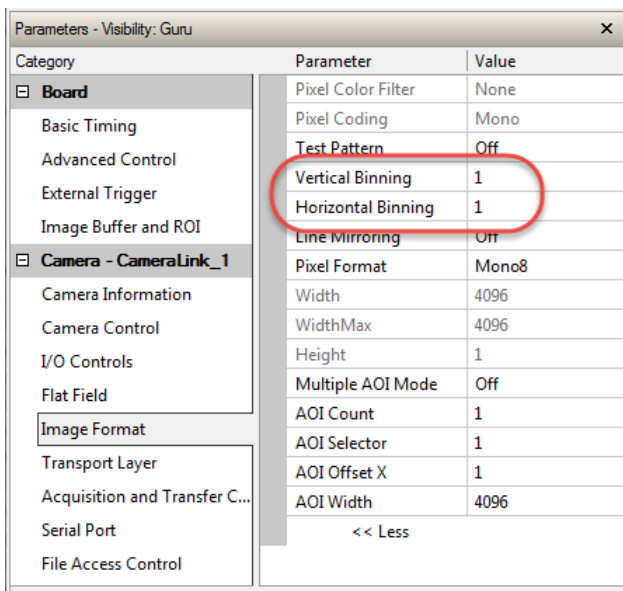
Parameters - Visibility: Guru ×

Category

⊟ Board
Basic Timing
Advanced Control
External Trigger
Image Buffer and ROI
⊟ Camera - CameraLink_1
Camera Information
Camera Control
I/O Controls
Flat Field
Image Format
Transport Layer
Acquisition and Transfer C...
Serial Port
File Access Control

| Parameter | Value |
|---|---|
| Pixel Color Filter | None |
| Pixel Coding | Mono |
| Test Pattern | Off |
| Vertical Binning | 1 |
| Horizontal Binning | 1 |
| Line Mirroring | Off |
| Pixel Format | Mono8 |
| Width | 4096 |
| WidthMax | 4096 |
| Height | 1 |
| Multiple AOI Mode | Off |
| AOI Count | 1 |
| AOI Selector | 1 |
| AOI Offset X | 1 |
| AOI Width | 4096 |

<< Less